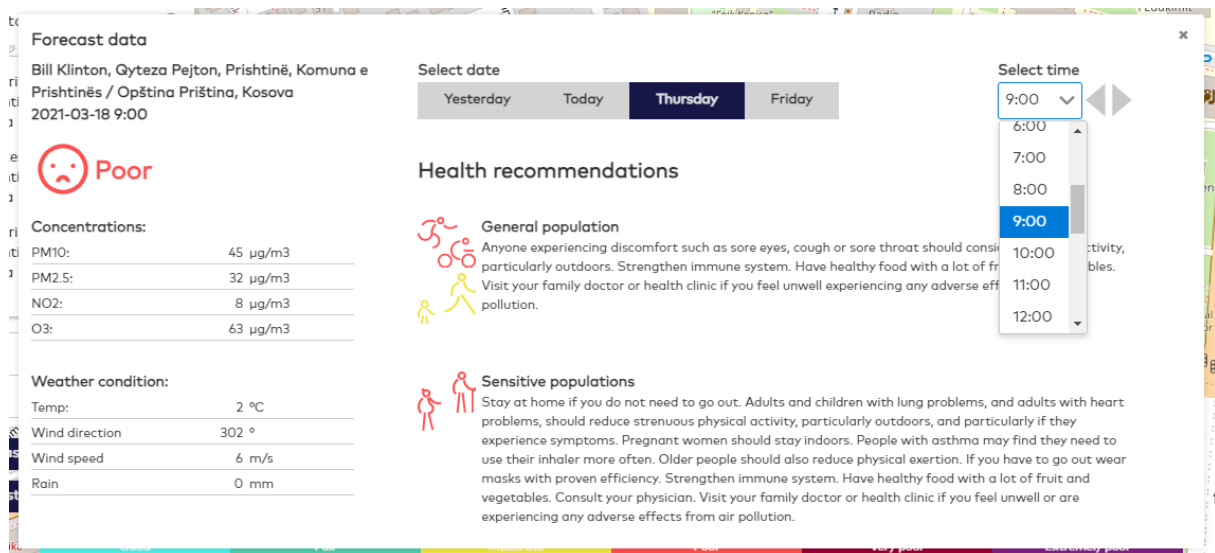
Forecast data

Bill Klinton, Qyteza Pejton, Prishtinë, Komuna e Prishtinës / Opština Priština, Kosova
2021-03-18 9:00

Poor

Concentrations:

| PM10: | 45 µg/m3 |
|---|---|
| PM2.5: | 32 µg/m3 |
| NO2: | 8 µg/m3 |
| O3: | 63 µg/m3 |

Weather condition:

| Temp: | 2 ºC |
|---|---|
| Wind direction | 302 º |
| Wind speed | 6 m/s |
| Rain | 0 mm |

Select date

Yesterday Today Thursday Friday

Select time

9:00

6:00
7:00
8:00
9:00
10:00
11:00
12:00

Health recommendations

General population
Anyone experiencing discomfort such as sore eyes, cough or sore throat should consi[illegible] activity, particularly outdoors. Strengthen immune system. Have healthy food with a lot of fr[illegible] bles. Visit your family doctor or health clinic if you feel unwell experiencing any adverse eff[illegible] pollution.

Sensitive populations
Stay at home if you do not need to go out. Adults and children with lung problems, and adults with heart problems, should reduce strenuous physical activity, particularly outdoors, and particularly if they experience symptoms. Pregnant women should stay indoors. People with asthma may find they need to use their inhaler more often. Older people should also reduce physical exertion. If you have to go out wear masks with proven efficiency. Strengthen immune system. Have healthy food with a lot of fruit and vegetables. Consult your physician. Visit your family doctor or health clinic if you feel unwell or are experiencing any adverse effects from air pollution.